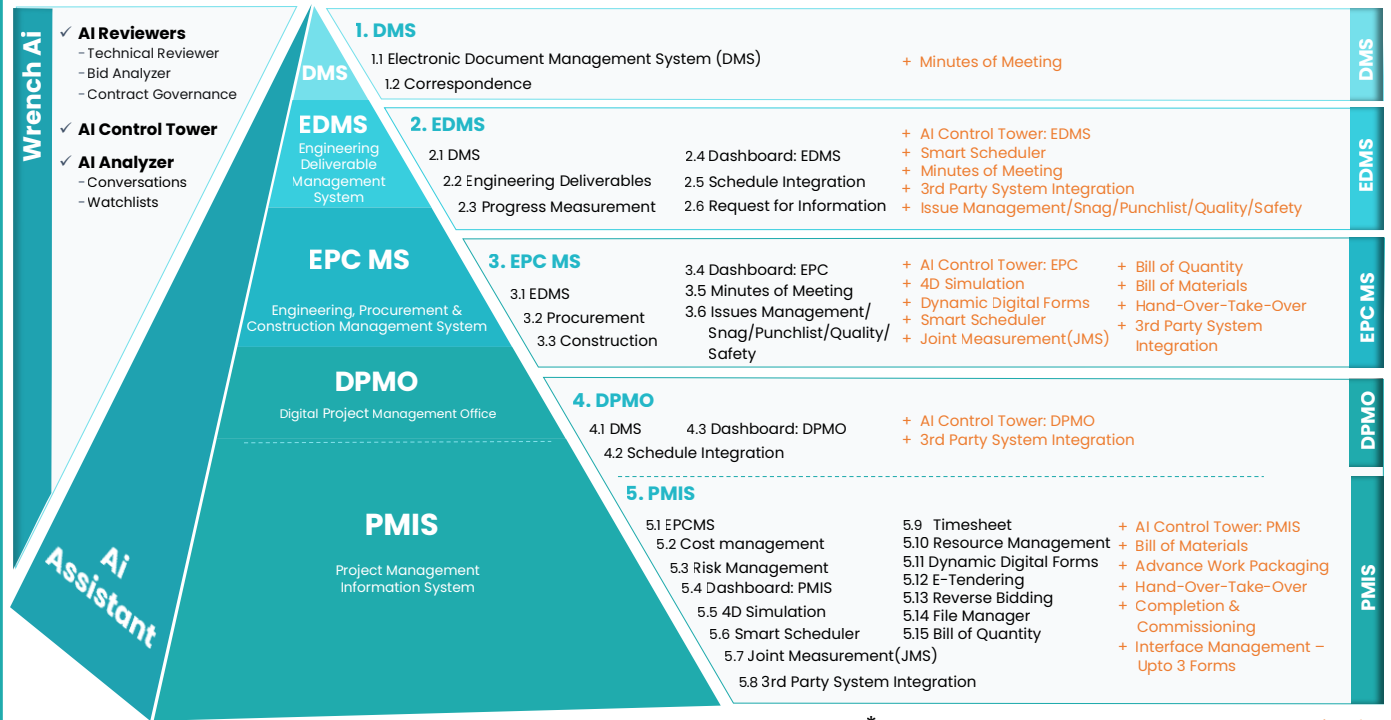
Wrench Ai

✓ AI Reviewers
- Technical Reviewer
- Bid Analyzer
- Contract Governance

✓ AI Control Tower

✓ AI Analyzer
- Conversations
- Watchlists

Ai Assistant

DMS

EDMS
Engineering Deliverable Management System

EPC MS
Engineering, Procurement & Construction Management System

DPMO
Digital Project Management Office

PMIS
Project Management Information System

1. DMS
1.1 Electronic Document Management System (DMS)
1.2 Correspondence
+ Minutes of Meeting
DMS

2. EDMS
2.1 DMS
2.2 Engineering Deliverables
2.3 Progress Measurement
2.4 Dashboard: EDMS
2.5 Schedule Integration
2.6 Request for Information
+ AI Control Tower: EDMS
+ Smart Scheduler
+ Minutes of Meeting
+ 3rd Party System Integration
+ Issue Management/Snag/Punchlist/Quality/Safety
EDMS

3. EPC MS
3.1 EDMS
3.2 Procurement
3.3 Construction
3.4 Dashboard: EPC
3.5 Minutes of Meeting
3.6 Issues Management/ Snag/Punchlist/Quality/ Safety
+ AI Control Tower: EPC
+ 4D Simulation
+ Dynamic Digital Forms
+ Smart Scheduler
+ Joint Measurement(JMS)
+ Bill of Quantity
+ Bill of Materials
+ Hand-Over-Take-Over
+ 3rd Party System Integration
EPC MS

4. DPMO
4.1 DMS
4.2 Schedule Integration
4.3 Dashboard: DPMO
+ AI Control Tower: DPMO
+ 3rd Party System Integration
DPMO

5. PMIS
5.1 EPCMS
5.2 Cost management
5.3 Risk Management
5.4 Dashboard: PMIS
5.5 4D Simulation
5.6 Smart Scheduler
5.7 Joint Measurement(JMS)
5.8 3rd Party System Integration
5.9 Timesheet
5.10 Resource Management
5.11 Dynamic Digital Forms
5.12 E-Tendering
5.13 Reverse Bidding
5.14 File Manager
5.15 Bill of Quantity
+ AI Control Tower: PMIS
+ Bill of Materials
+ Advance Work Packaging
+ Hand-Over-Take-Over
+ Completion & Commissioning
+ Interface Management – Upto 3 Forms
PMIS